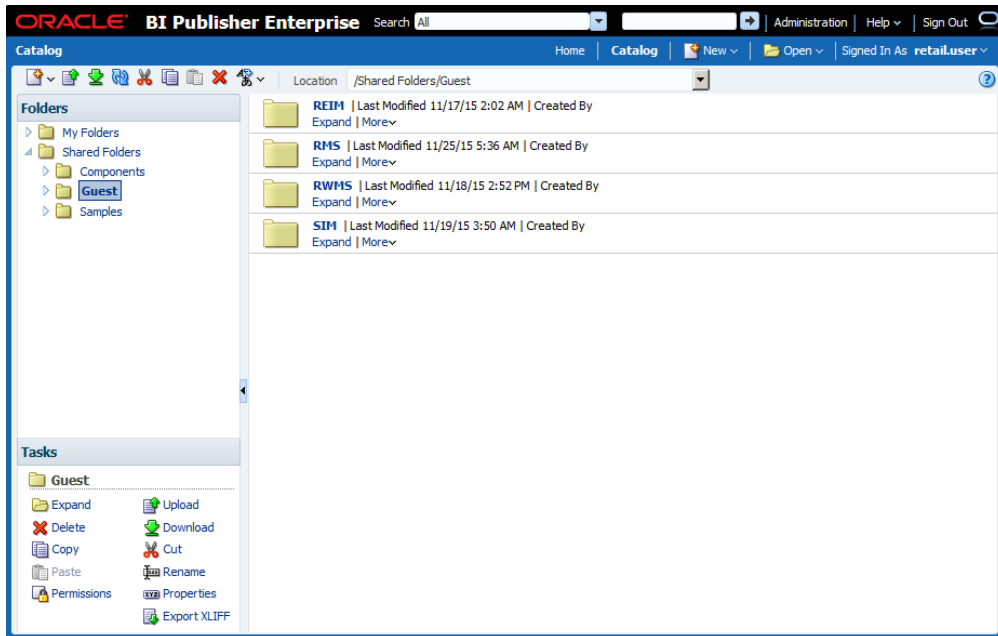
ORACLE BI Publisher Enterprise Search All

Administration | Help | Sign Out

Catalog

Home | Catalog | New | Open | Signed In As retail.user

Location /Shared Folders/Guest

Folders

My Folders
Shared Folders
Components
Guest
Samples

REIM | Last Modified 11/17/15 2:02 AM | Created By
Expand | More

RMS | Last Modified 11/25/15 5:36 AM | Created By
Expand | More

RWMS | Last Modified 11/18/15 2:52 PM | Created By
Expand | More

SIM | Last Modified 11/19/15 3:50 AM | Created By
Expand | More

Tasks

Guest

Expand
Upload
Delete
Download
Copy
Cut
Paste
Rename
Permissions
Properties
Export XLIFF